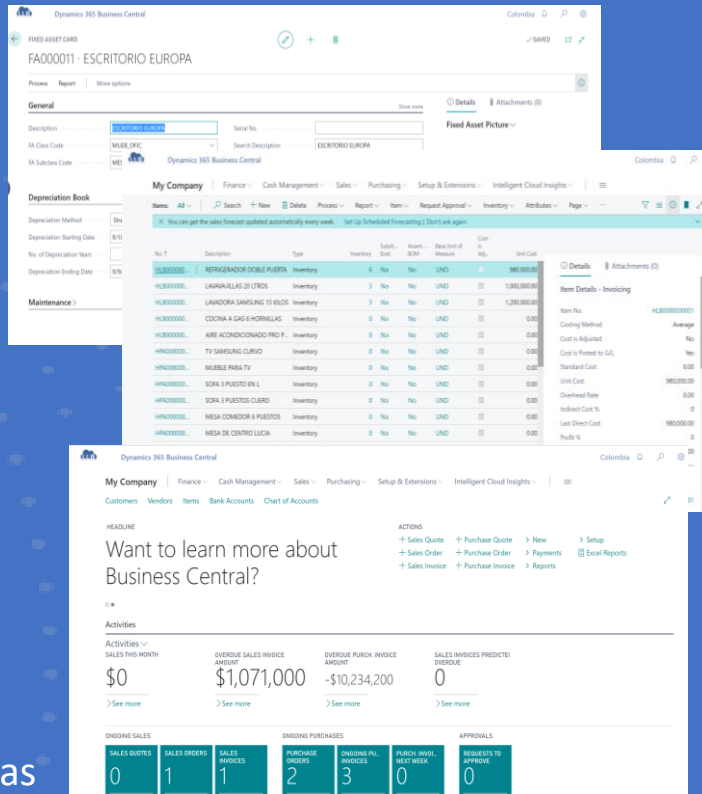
Dynamics 365 Business Central
Colombia

FIXED ASSET CARD
FA000011 · ESCRITORIO EUROPA
✓SAVED

Process Report More options

General
Show more
Description ESCRITORIO EUROPA
Serial No.
FA Class Code MUEB_OFIC
Search Description ESCRITORIO EUROPA
FA Subclass Code ME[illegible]

Details Attachments (0)
Fixed Asset Picture

Depreciation Book
Depreciation Method Str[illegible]
Depreciation Starting Date 9/1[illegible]
No. of Depreciation Years
Depreciation Ending Date 9/6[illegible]

Maintenance

Dynamics 365 Business Central
Colombia

My Company | Finance Cash Management Sales Purchasing Setup & Extensions Intelligent Cloud Insights

Items: All Search + New Delete Process Report Item Request Approval Inventory Attributes Page

You can get the sales forecast updated automatically every week. Set Up Scheduled Forecasting | Don't ask again

| No. | Description | Type | Inventory | Substi. Exist | Assem. BOM | Base Unit of Measure | Cost is Adj. | Unit Cost |
|---|---|---|---|---|---|---|---|---|
| HLB000000... | REFRIGERADOR DOBLE PUERTA | Inventory | 6 | No | No | UND | | 980,000.00 |
| HLB000000... | LAVAVAJILLAS 20 LTROS | Inventory | 5 | No | No | UND | | 1,000,000.00 |
| HLB000000... | LAVADORA SAMSUNG 13 KILOS | Inventory | 5 | No | No | UND | | 1,200,000.00 |
| HLB000000... | COCINA A GAS 6 HORNILLAS | Inventory | 0 | No | No | UND | | 0.00 |
| HLB000000... | AIRE ACONDICIONADO PRO P... | Inventory | 0 | No | No | UND | | 0.00 |
| HPA000000... | TV SAMSUNG CURVO | Inventory | 0 | No | No | UND | | 0.00 |
| HPA000000... | MUEBLE PARA TV | Inventory | 0 | No | No | UND | | 0.00 |
| HPA000000... | SOFA 3 PUESTO EN L | Inventory | 0 | No | No | UND | | 0.00 |
| HPA000000... | SOFA 3 PUESTOS CUERO | Inventory | 0 | No | No | UND | | 0.00 |
| HPA000000... | MESA COMEDOR 6 PUESTOS | Inventory | 0 | No | No | UND | | 0.00 |
| HPA000000... | MESA DE CENTRO LUCIA | Inventory | 0 | No | No | UND | | 0.00 |

Details Attachments (0)
Item Details - Invoicing
Item No. HLB000000001
Costing Method Average
Cost is Adjusted No
Cost is Posted to G/L Yes
Standard Cost 0.00
Unit Cost 980,000.00
Overhead Rate 0.00
Indirect Cost % 0
Last Direct Cost 980,000.00
Profit % 0

Dynamics 365 Business Central
Colombia

My Company | Finance Cash Management Sales Purchasing Setup & Extensions Intelligent Cloud Insights
Customers Vendors Items Bank Accounts Chart of Accounts

HEADLINE
Want to learn more about Business Central?

ACTIONS
+ Sales Quote + Purchase Quote > New > Setup
+ Sales Order + Purchase Order > Payments Excel Reports
+ Sales Invoice + Purchase Invoice > Reports

Activities
Activities
SALES THIS MONTH
$0
See more
OVERDUE SALES INVOICE AMOUNT
$1,071,000
See more
OVERDUE PURCH. INVOICE AMOUNT
-$10,234,200
See more
SALES INVOICES PREDICTED OVERDUE
0
See more

ONGOING SALES
SALES QUOTES 0
SALES ORDERS 1
SALES INVOICES 1
ONGOING PURCHASES
PURCHASE ORDERS 2
ONGOING PU... INVOICES 3
PURCH. INVOI... NEXT WEEK 0
APPROVALS
REQUESTS TO APPROVE 0

as